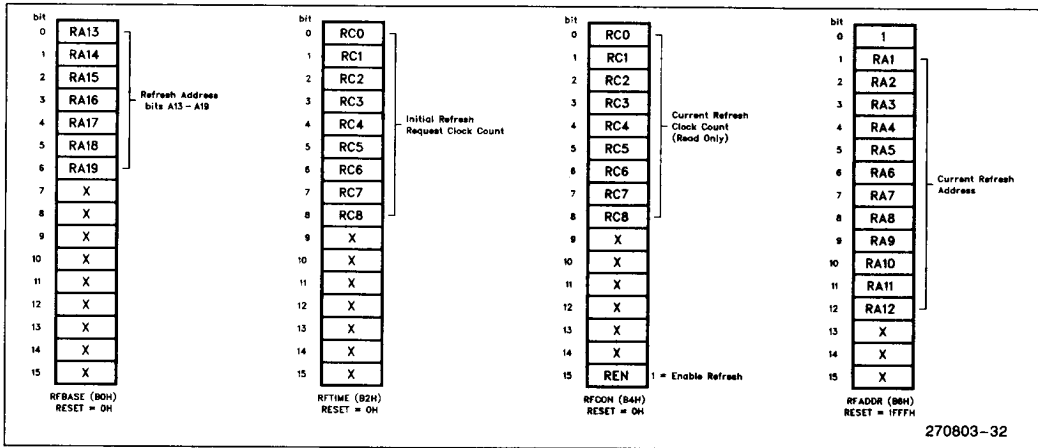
bit
0 RA13
1 RA14
2 RA15
3 RA16
4 RA17
5 RA18
6 RA19
7 X
8 X
9 X
10 X
11 X
12 X
13 X
14 X
15 X

Refresh Address bits A13 – A19

RFBASE (B0H)
RESET = 0H

bit
0 RC0
1 RC1
2 RC2
3 RC3
4 RC4
5 RC5
6 RC6
7 RC7
8 RC8
9 X
10 X
11 X
12 X
13 X
14 X
15 X

Initial Refresh Request Clock Count

RFTIME (B2H)
RESET = 0H

bit
0 RC0
1 RC1
2 RC2
3 RC3
4 RC4
5 RC5
6 RC6
7 RC7
8 RC8
9 X
10 X
11 X
12 X
13 X
14 X
15 REN

Current Refresh Clock Count (Read Only)

1 = Enable Refresh

RFCON (B4H)
RESET = 0H

bit
0 1
1 RA1
2 RA2
3 RA3
4 RA4
5 RA5
6 RA6
7 RA7
8 RA8
9 RA9
10 RA10
11 RA11
12 RA12
13 X
14 X
15 X

Current Refresh Address

RFADDR (B6H)
RESET = 1FFFH

270803–32